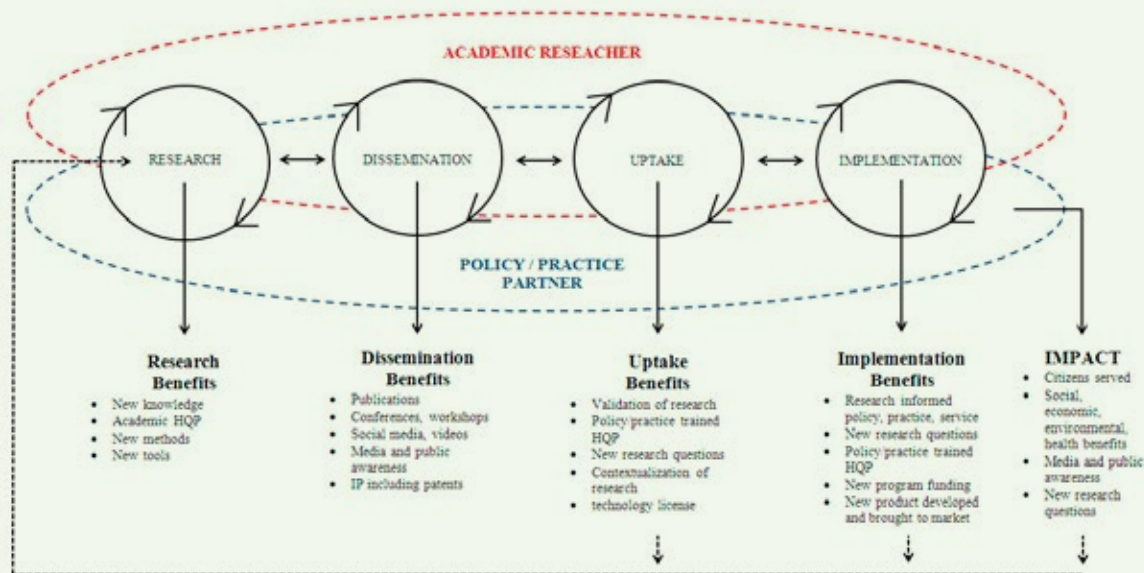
ACADEMIC RESEACHER

RESEARCH

DISSEMINATION

UPTAKE

IMPLEMENTATION

POLICY / PRACTICE PARTNER

Research Benefits
- New knowledge
- Academic HQP
- New methods
- New tools

Dissemination Benefits
- Publications
- Conferences, workshops
- Social media, videos
- Media and public awareness
- IP including patents

Uptake Benefits
- Validation of research
- Policy/practice trained HQP
- New research questions
- Contextualization of research
- technology license

Implementation Benefits
- Research informed policy, practice, service
- New research questions
- Policy/practice trained HQP
- New program funding
- New product developed and brought to market

IMPACT
- Citizens served
- Social, economic, environmental, health benefits
- Media and public awareness
- New research questions